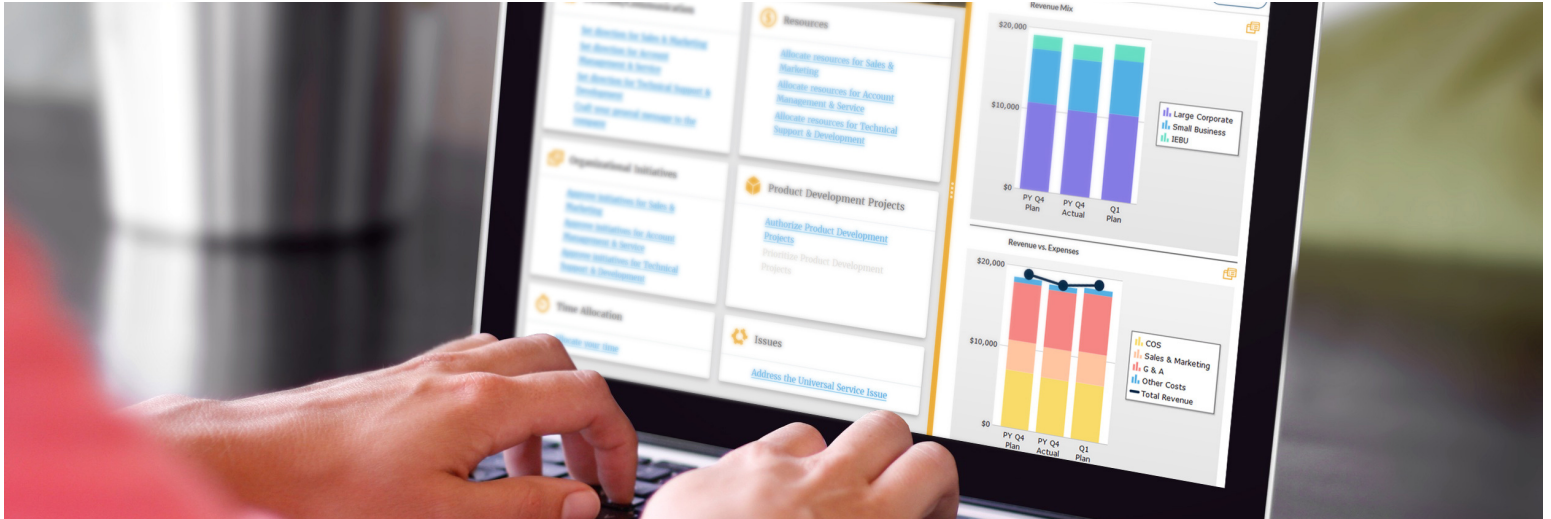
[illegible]

Set direction for Sales & Marketing

Set direction for Account Management & Service

Set direction for Technical Support & Development

Craft your general message to the company

Resources

Allocate resources for Sales & Marketing

Allocate resources for Account Management & Service

Allocate resources for Technical Support & Development

Organizational Initiatives

Approve initiatives for Sales & Marketing

Approve initiatives for Account Management & Service

Approve initiatives for Technical Support & Development

Product Development Projects

Authorize Product Development Projects

Prioritize Product Development Projects

Time Allocation

Allocate your time

Issues

Address the Universal Service Issue

Revenue Mix

$20,000
$10,000
$0

PY Q4 Plan
PY Q4 Actual
Q1 Plan

Large Corporate
Small Business
IEBU

Revenue vs. Expenses

$20,000
$10,000
$0

PY Q4 Plan
PY Q4 Actual
Q1 Plan

COS
Sales & Marketing
G & A
Other Costs
Total Revenue